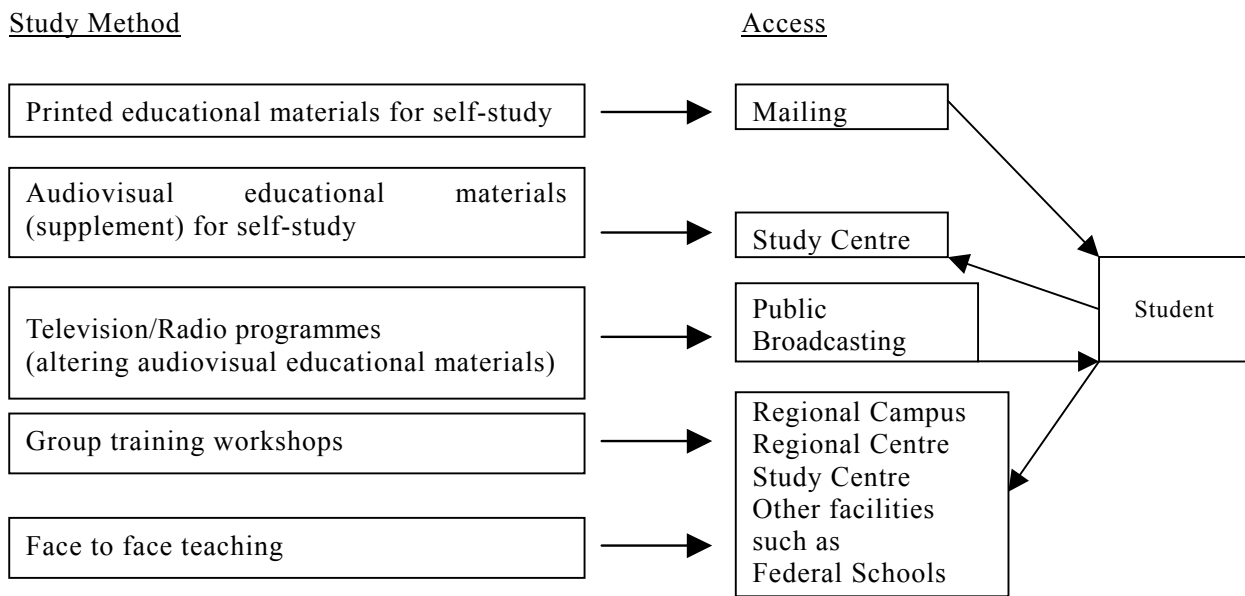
Study Method

Access

Printed educational materials for self-study

Mailing

Audiovisual educational materials (supplement) for self-study

Study Centre

Television/Radio programmes (altering audiovisual educational materials)

Public Broadcasting

Student

Group training workshops

Face to face teaching

Regional Campus
Regional Centre
Study Centre
Other facilities such as
Federal Schools